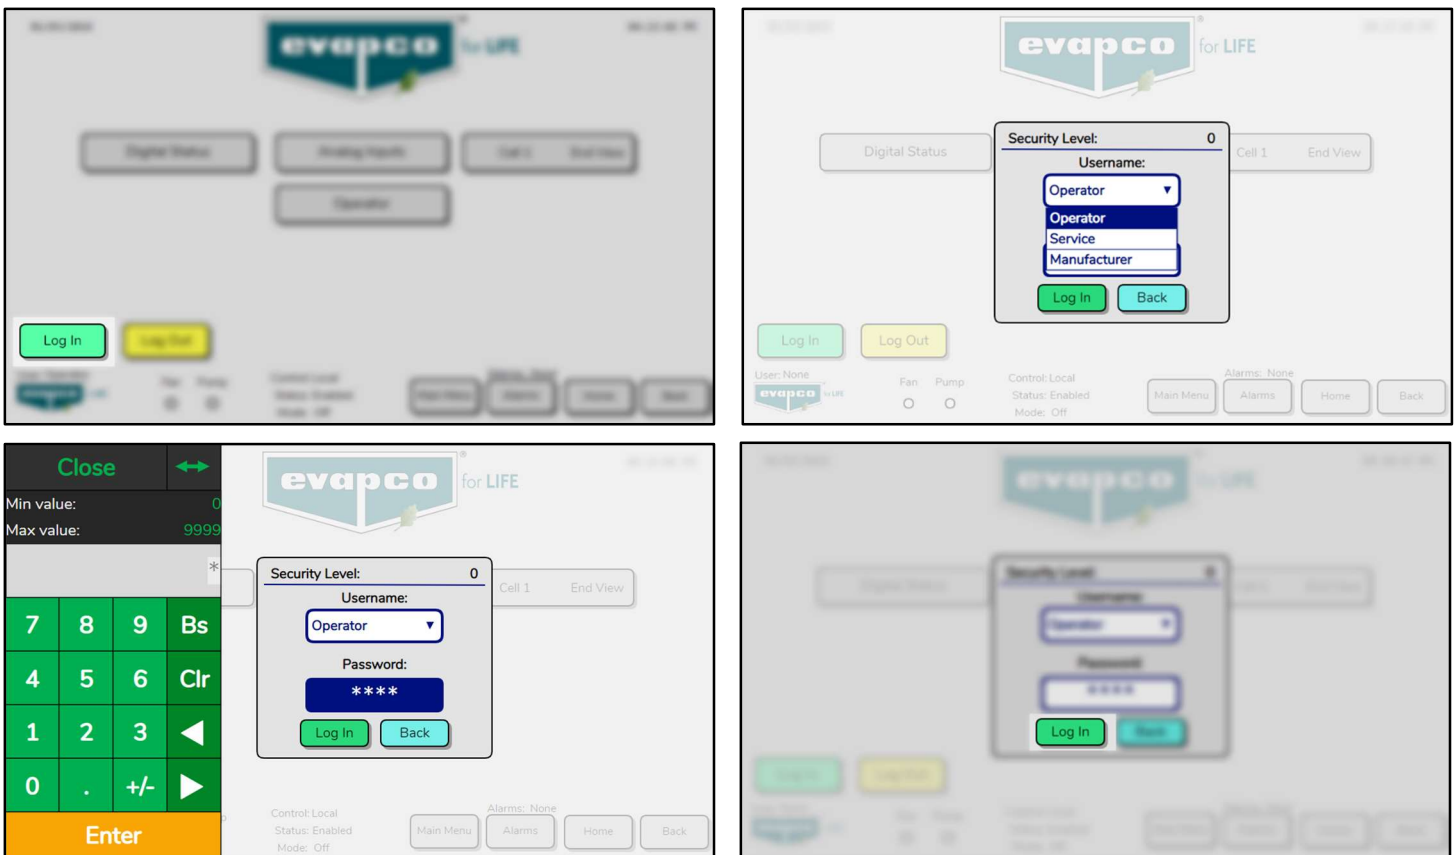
evapco for LIFE

Log In

evapco for LIFE

Digital Status

Security Level: 0

Username:

Operator ▼

Operator

Service

Manufacturer

Log In Back

Cell 1 End View

Log In Log Out

User: None

evapco for LIFE

Fan Pump

Control: Local
Status: Enabled
Mode: Off

Alarms: None

Main Menu Alarms Home Back

Close ↔

Min value: 0

Max value: 9999

*

| 7 | 8 | 9 | Bs |
|---|---|---|---|
| 4 | 5 | 6 | Clr |
| 1 | 2 | 3 | ◀ |
| 0 | . | +/- | ▶ |

Enter

evapco for LIFE

Security Level: 0

Username:

Operator ▼

Password:

****

Log In Back

Cell 1 End View

Control: Local
Status: Enabled
Mode: Off

Alarms: None

Main Menu Alarms Home Back

Log In